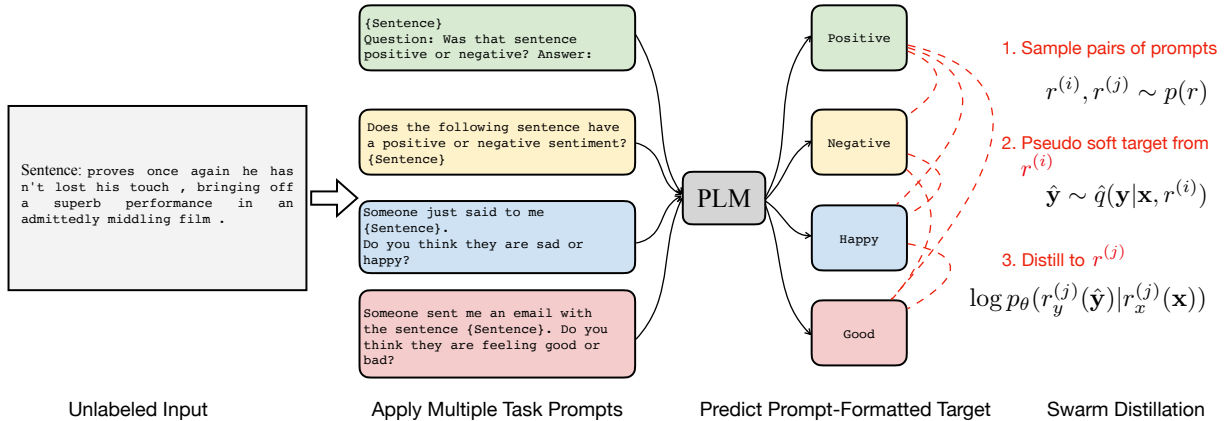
Sentence: proves once again he hasn't lost his touch , bringing off a superb performance in an admittedly middling film .

{Sentence}
Question: Was that sentence positive or negative? Answer:

Does the following sentence have a positive or negative sentiment? {Sentence}

Someone just said to me {Sentence}. Do you think they are sad or happy?

Someone sent me an email with the sentence {Sentence}. Do you think they are feeling good or bad?

PLM

Positive

Negative

Happy

Good

1. Sample pairs of prompts

$r^{(i)}, r^{(j)} \sim p(r)$

2. Pseudo soft target from $r^{(i)}$

$\hat{\mathbf{y}} \sim \hat{q}(\mathbf{y}|\mathbf{x}, r^{(i)})$

3. Distill to $r^{(j)}$

$\log p_{\theta}(r_y^{(j)}(\hat{\mathbf{y}})|r_x^{(j)}(\mathbf{x}))$

Unlabeled Input

Apply Multiple Task Prompts

Predict Prompt-Formatted Target

Swarm Distillation